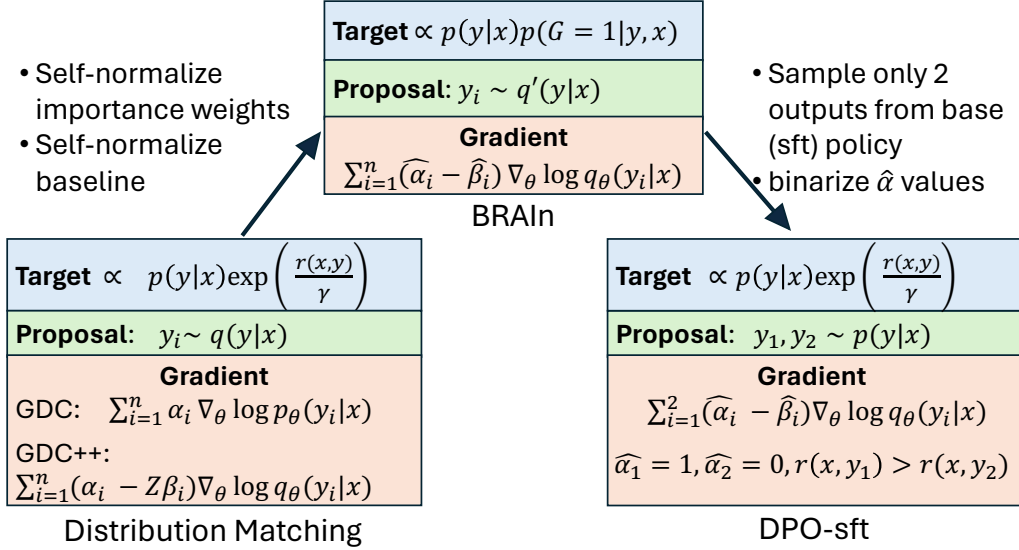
**Target** $\propto p(y|x)p(G=1|y,x)$

**Proposal**: $y_i \sim q'(y|x)$

**Gradient**
$\sum_{i=1}^{n}(\widehat{\alpha_i} - \widehat{\beta_i}) \nabla_\theta \log q_\theta(y_i|x)$

BRAIn

• Self-normalize importance weights
• Self-normalize baseline

• Sample only 2 outputs from base (sft) policy
• binarize $\hat{\alpha}$ values

**Target** $\propto p(y|x)\exp\left(\frac{r(x,y)}{\gamma}\right)$

**Proposal**: $y_i \sim q(y|x)$

**Gradient**
GDC: $\sum_{i=1}^{n} \alpha_i \nabla_\theta \log p_\theta(y_i|x)$
GDC++:
$\sum_{i=1}^{n}(\alpha_i - Z\beta_i)\nabla_\theta \log q_\theta(y_i|x)$

Distribution Matching

**Target** $\propto p(y|x)\exp\left(\frac{r(x,y)}{\gamma}\right)$

**Proposal**: $y_1, y_2 \sim p(y|x)$

**Gradient**
$\sum_{i=1}^{2}(\widehat{\alpha_i} - \widehat{\beta_i})\nabla_\theta \log q_\theta(y_i|x)$
$\widehat{\alpha_1} = 1, \widehat{\alpha_2} = 0, r(x,y_1) > r(x,y_2)$

DPO-sft